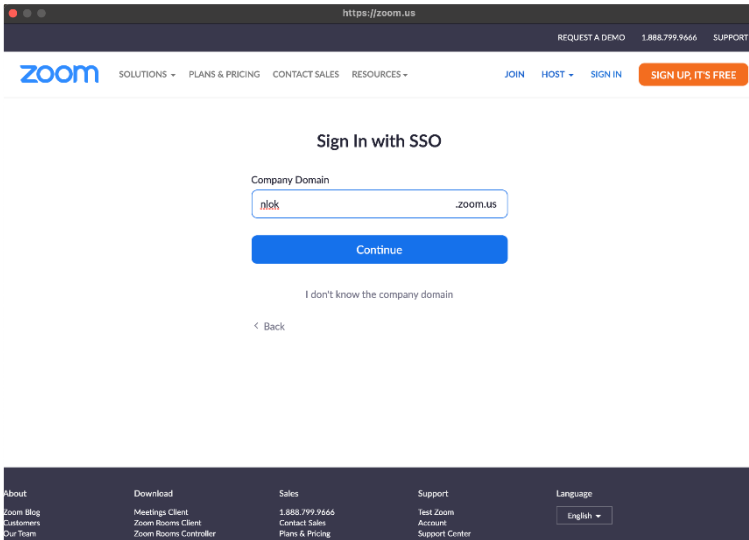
https://zoom.us

REQUEST A DEMO 1.888.799.9666 SUPPORT

zoom SOLUTIONS PLANS & PRICING CONTACT SALES RESOURCES JOIN HOST SIGN IN SIGN UP, IT'S FREE

Sign In with SSO

Company Domain

nlok .zoom.us

Continue

I don't know the company domain

< Back

About
Zoom Blog
Customers
Our Team

Download
Meetings Client
Zoom Rooms Client
Zoom Rooms Controller

Sales
1.888.799.9666
Contact Sales
Plans & Pricing

Support
Test Zoom
Account
Support Center

Language
English